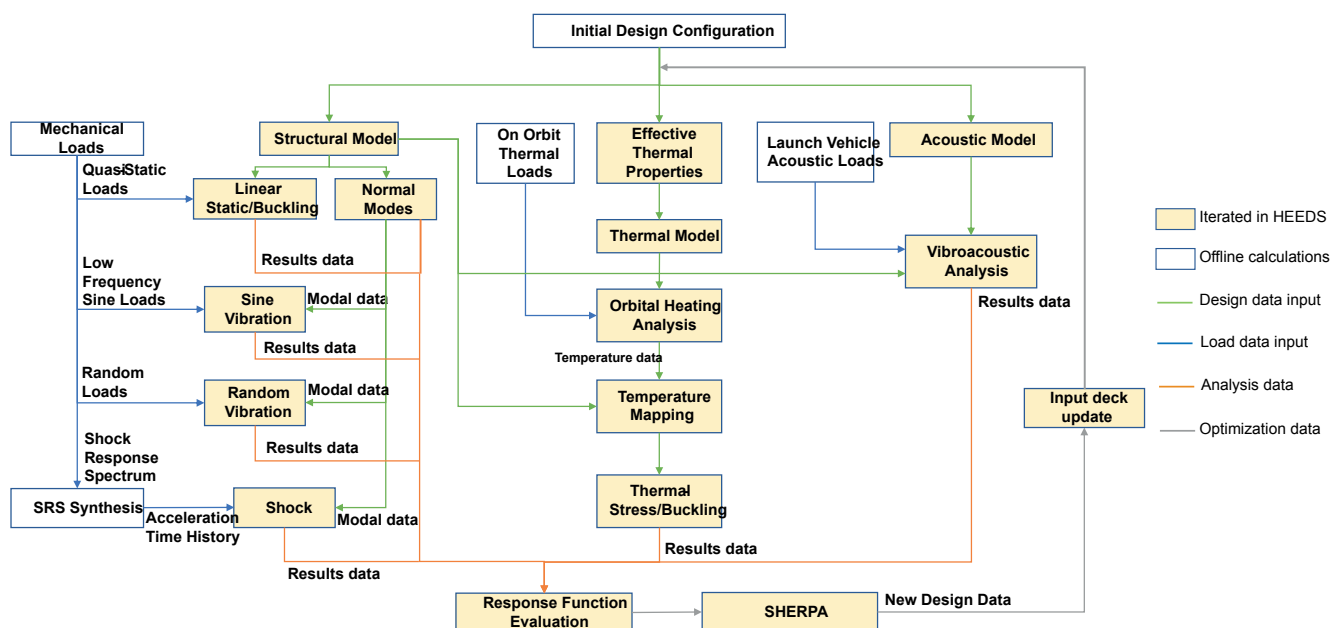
Initial Design Configuration

Mechanical Loads

Structural Model

On Orbit Thermal Loads

Effective Thermal Properties

Launch Vehicle Acoustic Loads

Acoustic Model

Quasi-Static Loads

Linear Static/Buckling

Normal Modes

Thermal Model

Vibroacoustic Analysis

Iterated in HEEDS

Offline calculations

Design data input

Load data input

Analysis data

Optimization data

Results data

Low Frequency Sine Loads

Sine Vibration

Modal data

Orbital Heating Analysis

Results data

Results data

Temperature data

Random Loads

Random Vibration

Modal data

Temperature Mapping

Input deck update

Results data

Shock Response Spectrum

SRS Synthesis

Acceleration Time History

Shock

Modal data

Thermal Stress/Buckling

Results data

Results data

Response Function Evaluation

SHERPA

New Design Data